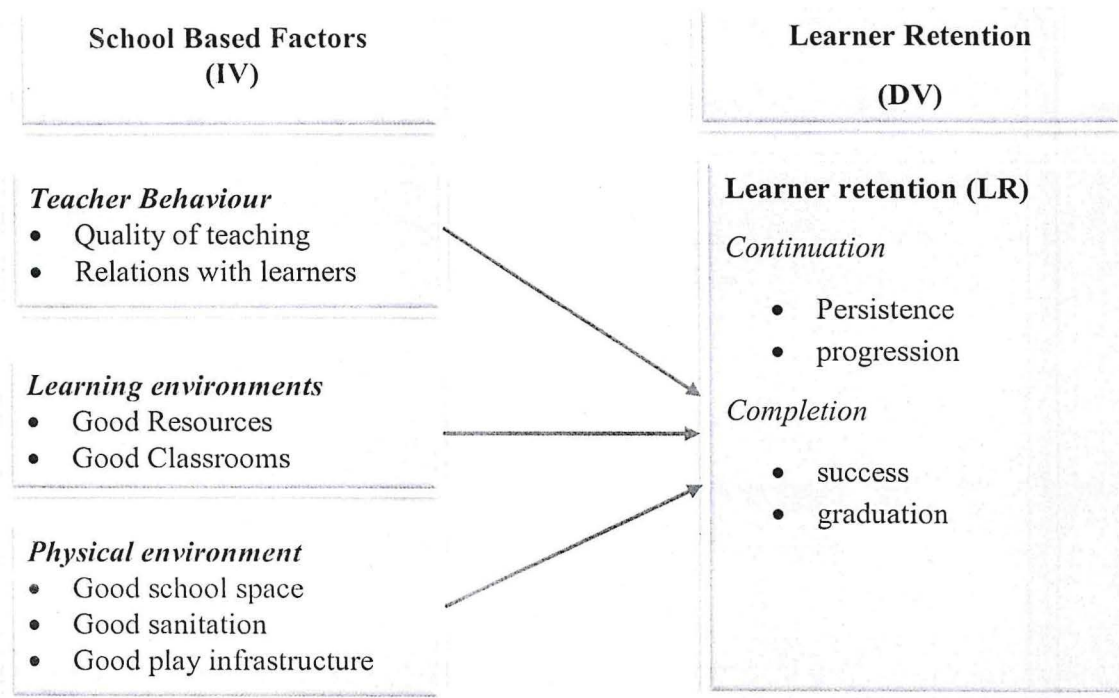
School Based Factors
(IV)

Teacher Behaviour
- Quality of teaching
- Relations with learners

Learning environments
- Good Resources
- Good Classrooms

Physical environment
- Good school space
- Good sanitation
- Good play infrastructure

Learner Retention
(DV)

Learner retention (LR)

Continuation
- Persistence
- progression

Completion
- success
- graduation